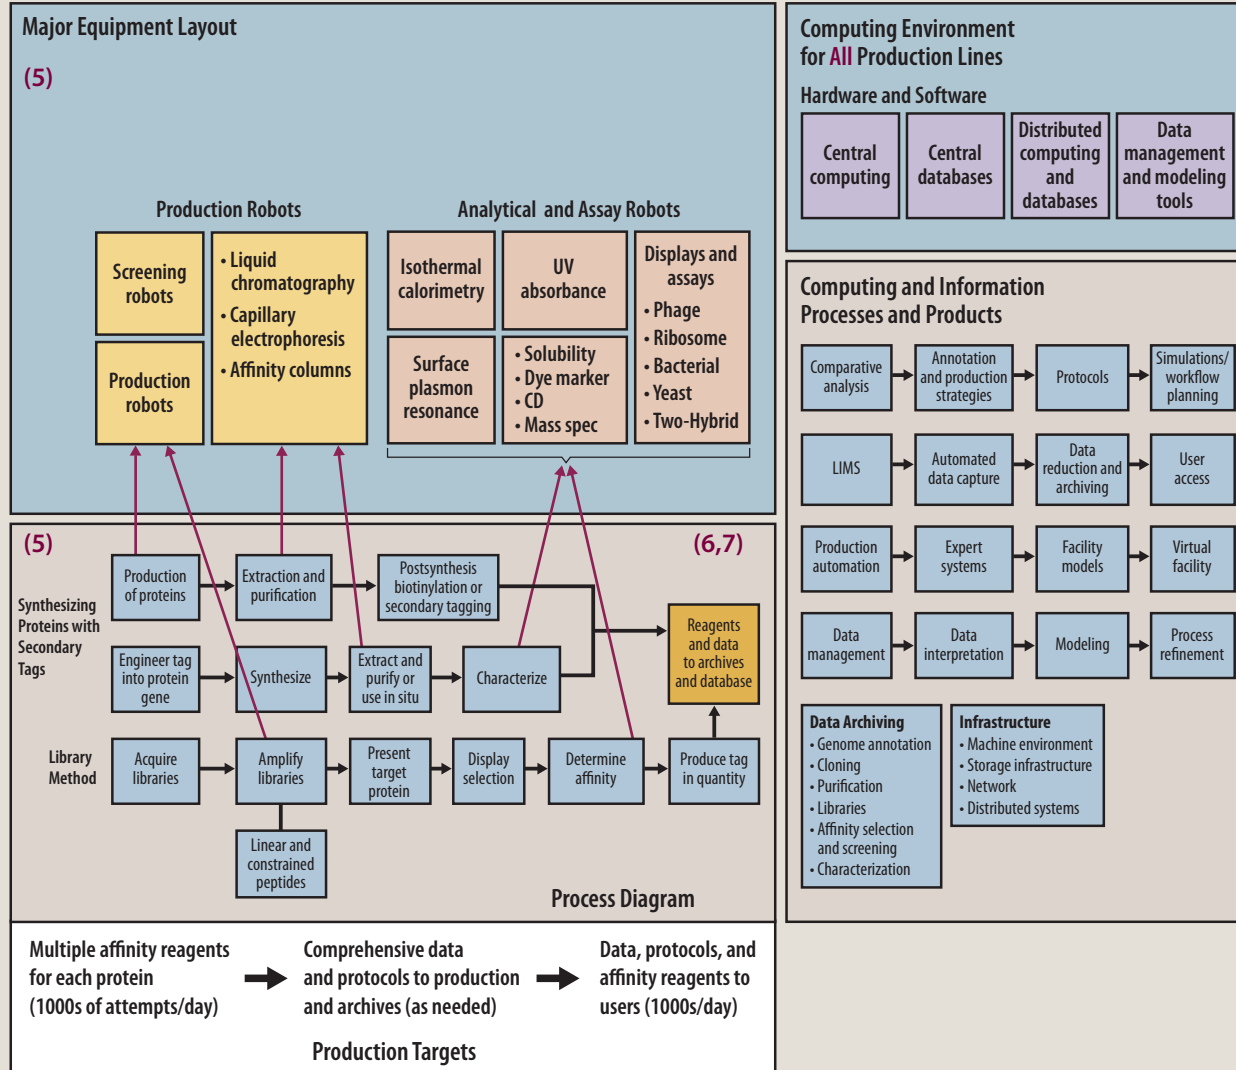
Major Equipment Layout

(5)

Production Robots

Screening robots

Production robots

• Liquid chromatography
• Capillary electrophoresis
• Affinity columns

Analytical and Assay Robots

Isothermal calorimetry

UV absorbance

Displays and assays
• Phage
• Ribosome
• Bacterial
• Yeast
• Two-Hybrid

Surface plasmon resonance

• Solubility
• Dye marker
• CD
• Mass spec

Computing Environment for All Production Lines

Hardware and Software

Central computing

Central databases

Distributed computing and databases

Data management and modeling tools

Computing and Information Processes and Products

Comparative analysis

Annotation and production strategies

Protocols

Simulations/ workflow planning

LIMS

Automated data capture

Data reduction and archiving

User access

Production automation

Expert systems

Facility models

Virtual facility

Data management

Data interpretation

Modeling

Process refinement

Data Archiving
• Genome annotation
• Cloning
• Purification
• Libraries
• Affinity selection and screening
• Characterization

Infrastructure
• Machine environment
• Storage infrastructure
• Network
• Distributed systems

(5)

(6,7)

Synthesizing Proteins with Secondary Tags

Production of proteins

Extraction and purification

Postsynthesis biotinylation or secondary tagging

Engineer tag into protein gene

Synthesize

Extract and purify or use in situ

Characterize

Reagents and data to archives and database

Library Method

Acquire libraries

Amplify libraries

Present target protein

Display selection

Determine affinity

Produce tag in quantity

Linear and constrained peptides

Process Diagram

Multiple affinity reagents for each protein (1000s of attempts/day)

Comprehensive data and protocols to production and archives (as needed)

Data, protocols, and affinity reagents to users (1000s/day)

Production Targets